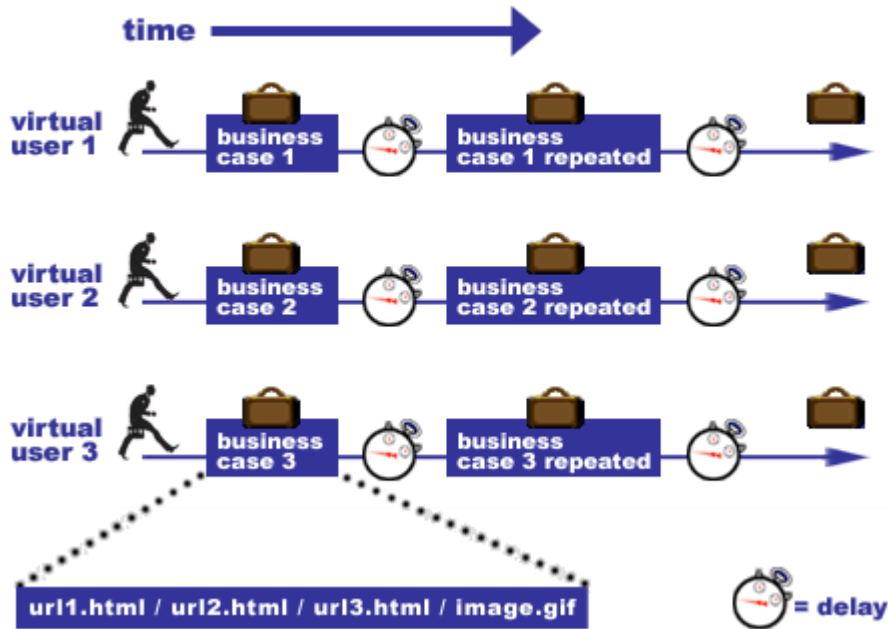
time

virtual user 1

business case 1

business case 1 repeated

virtual user 2

business case 2

business case 2 repeated

virtual user 3

business case 3

business case 3 repeated

url1.html / url2.html / url3.html / image.gif

= delay